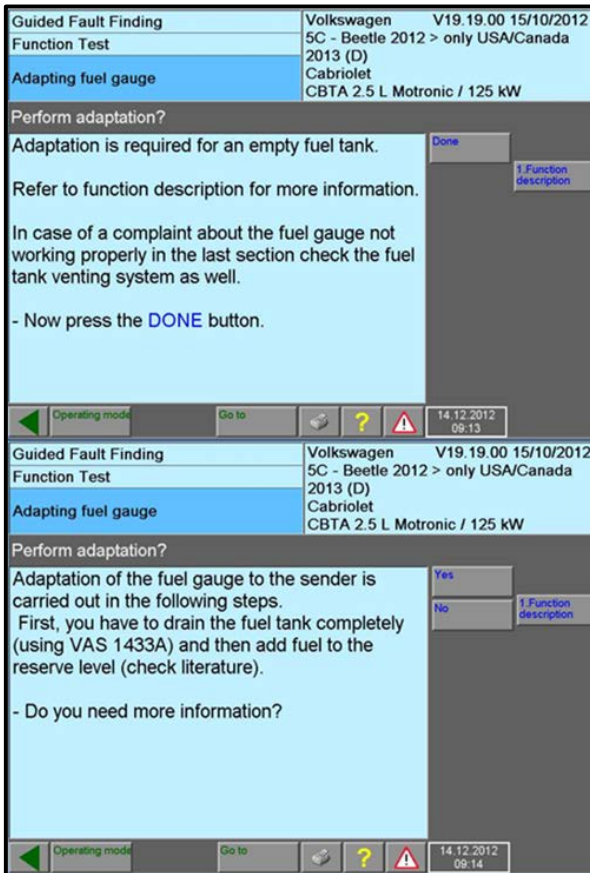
Guided Fault Finding
Function Test
Adapting fuel gauge

Volkswagen V19.19.00 15/10/2012
5C - Beetle 2012 > only USA/Canada
2013 (D)
Cabriolet
CBTA 2.5 L Motronic / 125 kW

Perform adaptation?

Adaptation is required for an empty fuel tank.

Refer to function description for more information.

In case of a complaint about the fuel gauge not working properly in the last section check the fuel tank venting system as well.

- Now press the DONE button.

Done

1.Function description

Operating mode
Go to
?
14.12.2012
09:13

Guided Fault Finding
Function Test
Adapting fuel gauge

Volkswagen V19.19.00 15/10/2012
5C - Beetle 2012 > only USA/Canada
2013 (D)
Cabriolet
CBTA 2.5 L Motronic / 125 kW

Perform adaptation?

Adaptation of the fuel gauge to the sender is carried out in the following steps.
First, you have to drain the fuel tank completely (using VAS 1433A) and then add fuel to the reserve level (check literature).

- Do you need more information?

Yes
No

1.Function description

Operating mode
Go to
?
14.12.2012
09:14